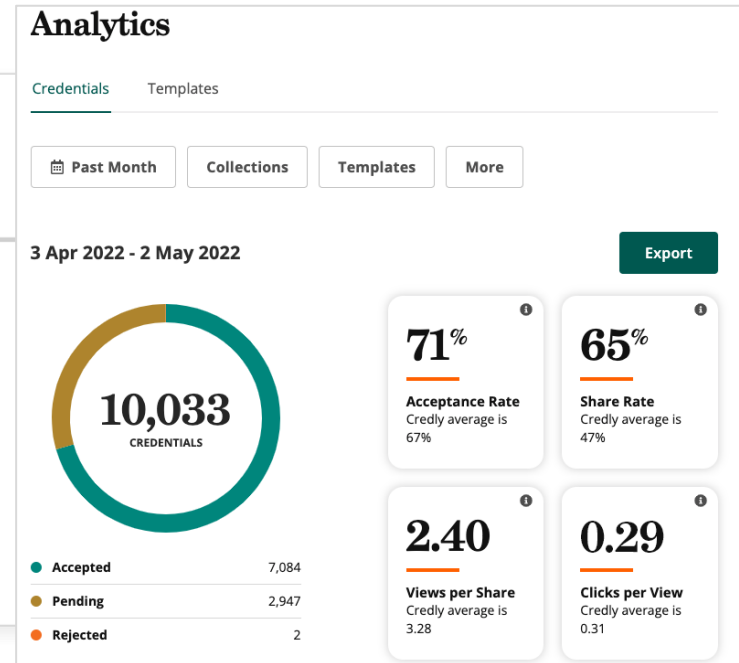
Analytics

Credentials Templates

Past Month Collections Templates More

3 Apr 2022 - 2 May 2022

Export

10,033
CREDENTIALS

| | |
|---|---|
| Accepted | 7,084 |
| Pending | 2,947 |
| Rejected | 2 |

71%
Acceptance Rate
Credly average is 67%

65%
Share Rate
Credly average is 47%

2.40
Views per Share
Credly average is 3.28

0.29
Clicks per View
Credly average is 0.31